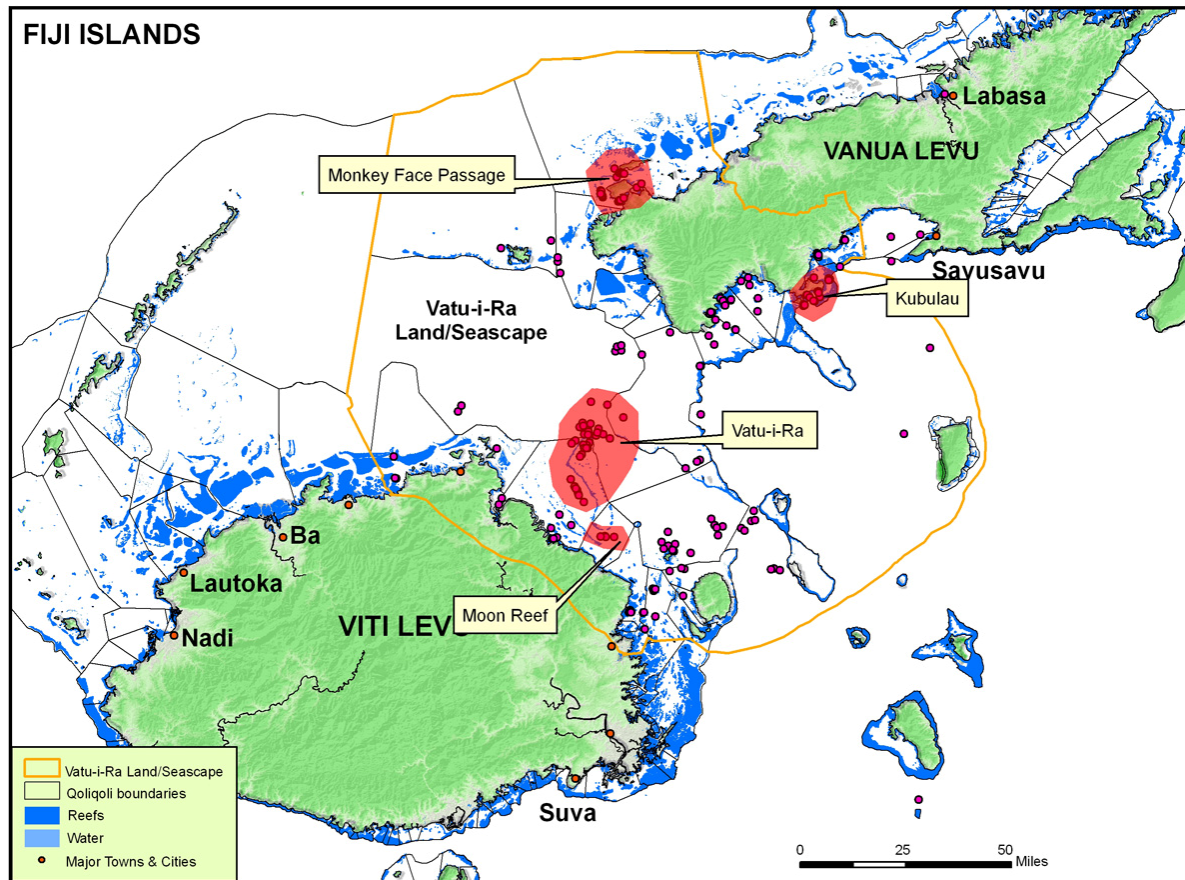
FIJI ISLANDS

Labasa

VANUA LEVU

Monkey Face Passage

Savusavu

Kubulau

Vatu-i-Ra Land/Seascape

Vatu-i-Ra

Ba

Lautoka

Nadi

VITI LEVU

Moon Reef

Suva

Vatu-i-Ra Land/Seascape
Qoliqoli boundaries
Reefs
Water
Major Towns & Cities

0 25 50 Miles